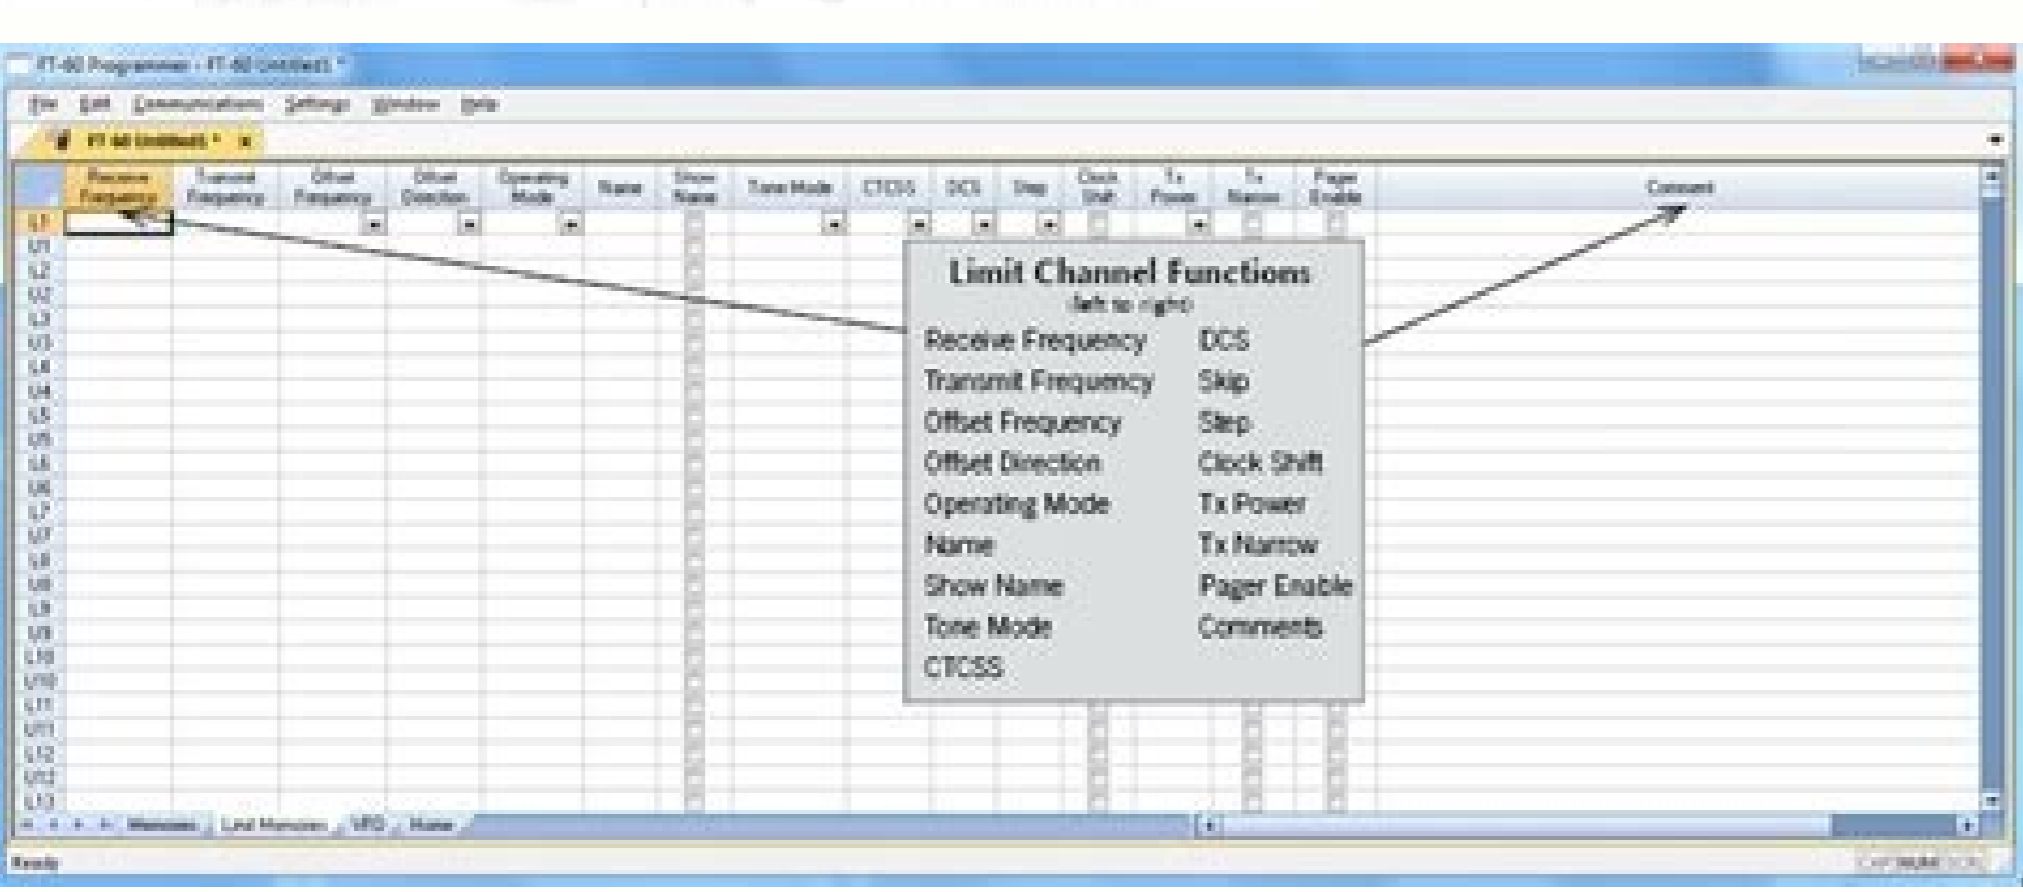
FT-60 Programmer - FT-60 Untitled1 *

File Edit Communications Settings Window Help

FT-60 Untitled1 * ×

| | Receive Frequency | Transmit Frequency | Offset Frequency | Offset Direction | Operating Mode | Name | Show Name | Tone Mode | CTCSS | DCS | Step | Clock Shift | Tx Power | Tx Narrow | Pager Enable | Comment |
|---|---|---|---|---|---|---|---|---|---|---|---|---|---|---|---|---|
| L1 | | | | | | | | | | | | | | | | |
| U1 | | | | | | | | | | | | | | | | |
| L2 | | | | | | | | | | | | | | | | |
| U2 | | | | | | | | | | | | | | | | |
| L3 | | | | | | | | | | | | | | | | |
| U3 | | | | | | | | | | | | | | | | |
| L4 | | | | | | | | | | | | | | | | |
| U4 | | | | | | | | | | | | | | | | |
| L5 | | | | | | | | | | | | | | | | |
| U5 | | | | | | | | | | | | | | | | |
| L6 | | | | | | | | | | | | | | | | |
| U6 | | | | | | | | | | | | | | | | |
| L7 | | | | | | | | | | | | | | | | |
| U7 | | | | | | | | | | | | | | | | |
| L8 | | | | | | | | | | | | | | | | |
| U8 | | | | | | | | | | | | | | | | |
| L9 | | | | | | | | | | | | | | | | |
| U9 | | | | | | | | | | | | | | | | |
| L10 | | | | | | | | | | | | | | | | |
| U10 | | | | | | | | | | | | | | | | |
| L11 | | | | | | | | | | | | | | | | |
| U11 | | | | | | | | | | | | | | | | |
| L12 | | | | | | | | | | | | | | | | |
| U12 | | | | | | | | | | | | | | | | |
| L13 | | | | | | | | | | | | | | | | |

Limit Channel Functions
(left to right)

Receive Frequency
Transmit Frequency
Offset Frequency
Offset Direction
Operating Mode
Name
Show Name
Tone Mode
CTCSS

DCS
Skip
Step
Clock Shift
Tx Power
Tx Narrow
Pager Enable
Comments

Memories Limit Memories VFO Home

Ready CAP NUM SCRL